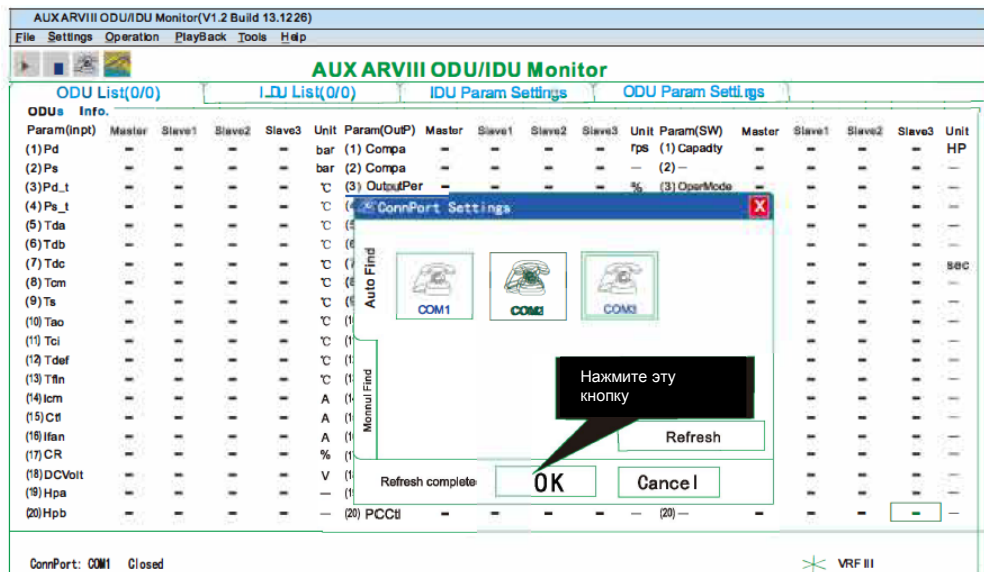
AUX ARVIII ODU/IDU Monitor(V1.2 Build 13.1226)

File Settings Operation PlayBack Tools Help

AUX ARVIII ODU/IDU Monitor

ODU List(0/0) | IDU List(0/0) | IDU Param Settings | ODU Param Settings

ODUs Info.

| Param(inpt) | Master | Slave1 | Slave2 | Slave3 | Unit | Param(OutP) | Master | Slave1 | Slave2 | Slave3 | Unit | Param(SW) | Master | Slave1 | Slave2 | Slave3 | Unit |
|---|---|---|---|---|---|---|---|---|---|---|---|---|---|---|---|---|---|
| (1) Pd | – | – | – | – | bar | (1) Compa | – | – | – | – | rps | (1) Capacity | – | – | – | – | HP |
| (2) Ps | – | – | – | – | bar | (2) Compa | – | – | – | – | — | (2) — | – | – | – | – | — |
| (3) Pd_t | – | – | – | – | ℃ | (3) OutputPer | – | – | – | – | % | (3) OperMode | – | | | | |
| (4) Ps_t | – | – | – | – | ℃ | | | | | | | | | | | | |
| (5) Tda | – | – | – | – | ℃ | | | | | | | | | | | | |
| (6) Tdb | – | – | – | – | ℃ | | | | | | | | | | | | |
| (7) Tdc | – | – | – | – | ℃ | | | | | | | | | | | – | sec |
| (8) Tcm | – | – | – | – | ℃ | | | | | | | | | | | | |
| (9) Ts | – | – | – | – | ℃ | | | | | | | | | | | | |
| (10) Tao | – | – | – | – | ℃ | | | | | | | | | | | | |
| (11) Tci | – | – | – | – | ℃ | | | | | | | | | | | | |
| (12) Tdef | – | – | – | – | ℃ | | | | | | | | | | | | |
| (13) Tfin | – | – | – | – | ℃ | | | | | | | | | | | | |
| (14) Icm | – | – | – | – | A | | | | | | | | | | | | |
| (15) Ctl | – | – | – | – | A | | | | | | | | | | | | |
| (16) Ifan | – | – | – | – | A | | | | | | | | | | | | |
| (17) CR | – | – | – | – | % | | | | | | | | | | | | |
| (18) DCVolt | – | – | – | – | V | | | | | | | | | | | | |
| (19) Hpa | – | – | – | – | — | | | | | | | | | | | | |
| (20) Hpb | – | – | – | – | — | (20) PCCtl | – | – | – | – | — | (20) — | – | – | – | – | — |

ConnPort Settings

Auto Find

COM1 COM2 COM3

Monnul Find

Нажмите эту кнопку

Refresh

Refresh complete

OK

Cancel

ConnPort: COM1 Closed

VRF III